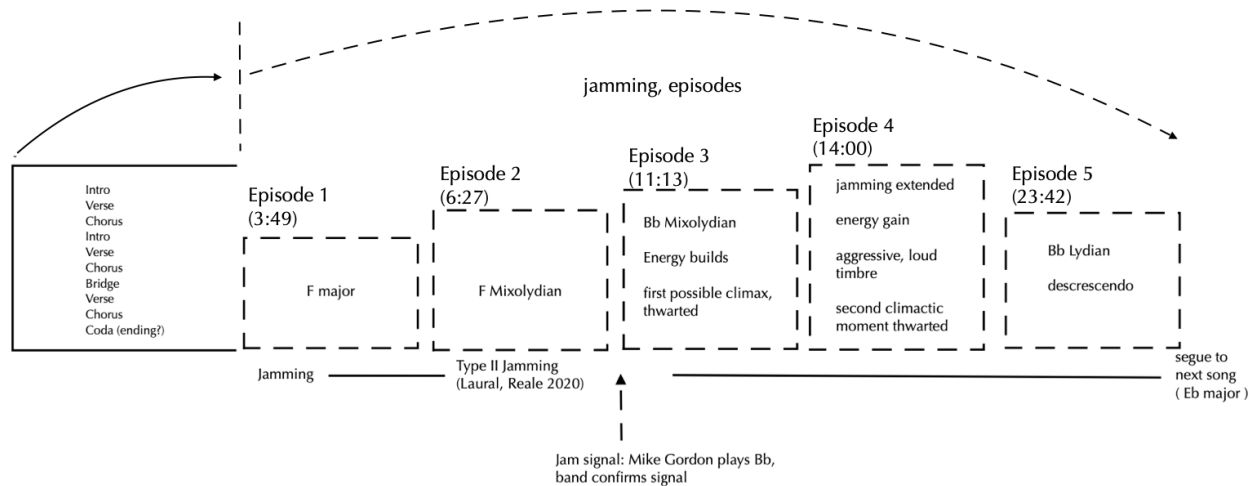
jamming, episodes

Intro
Verse
Chorus
Intro
Verse
Chorus
Bridge
Verse
Chorus
Coda (ending?)

Episode 1
(3:49)

F major

Episode 2
(6:27)

F Mixolydian

Episode 3
(11:13)

Bb Mixolydian

Energy builds

first possible climax, thwarted

Episode 4
(14:00)

jamming extended

energy gain

aggressive, loud timbre

second climactic moment thwarted

Episode 5
(23:42)

Bb Lydian

descrescendo

Jamming

Type II Jamming
(Laural, Reale 2020)

segue to next song
( Eb major )

Jam signal: Mike Gordon plays Bb, band confirms signal